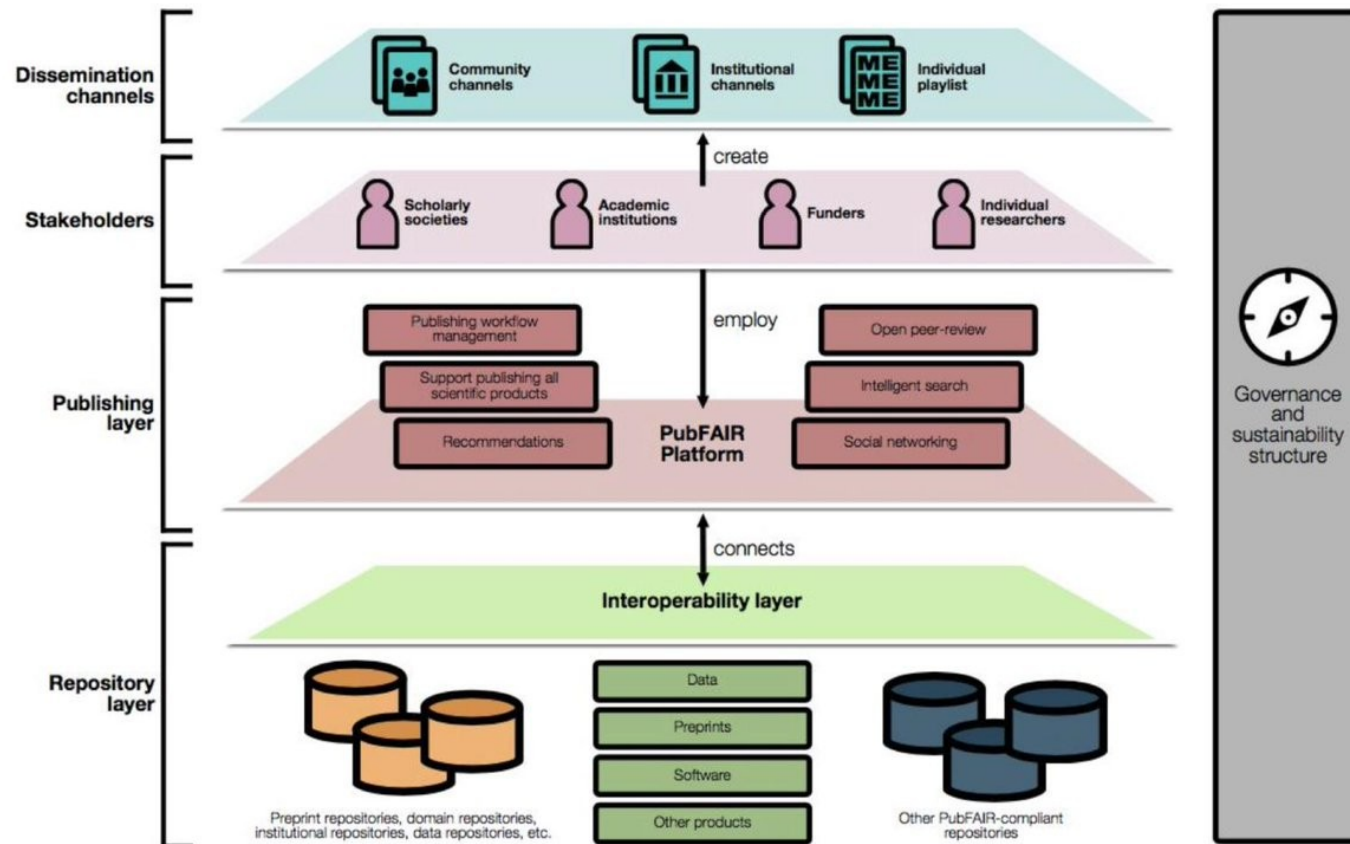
Dissemination channels

Community channels

Institutional channels

ME ME ME

Individual playlist

create

Stakeholders

Scholarly societies

Academic institutions

Funders

Individual researchers

employ

Publishing layer

Publishing workflow management

Support publishing all scientific products

Recommendations

PubFAIR Platform

Open peer-review

Intelligent search

Social networking

connects

Interoperability layer

Repository layer

Data

Preprints

Software

Other products

Preprint repositories, domain repositories, institutional repositories, data repositories, etc.

Other PubFAIR-compliant repositories

Governance and sustainability structure